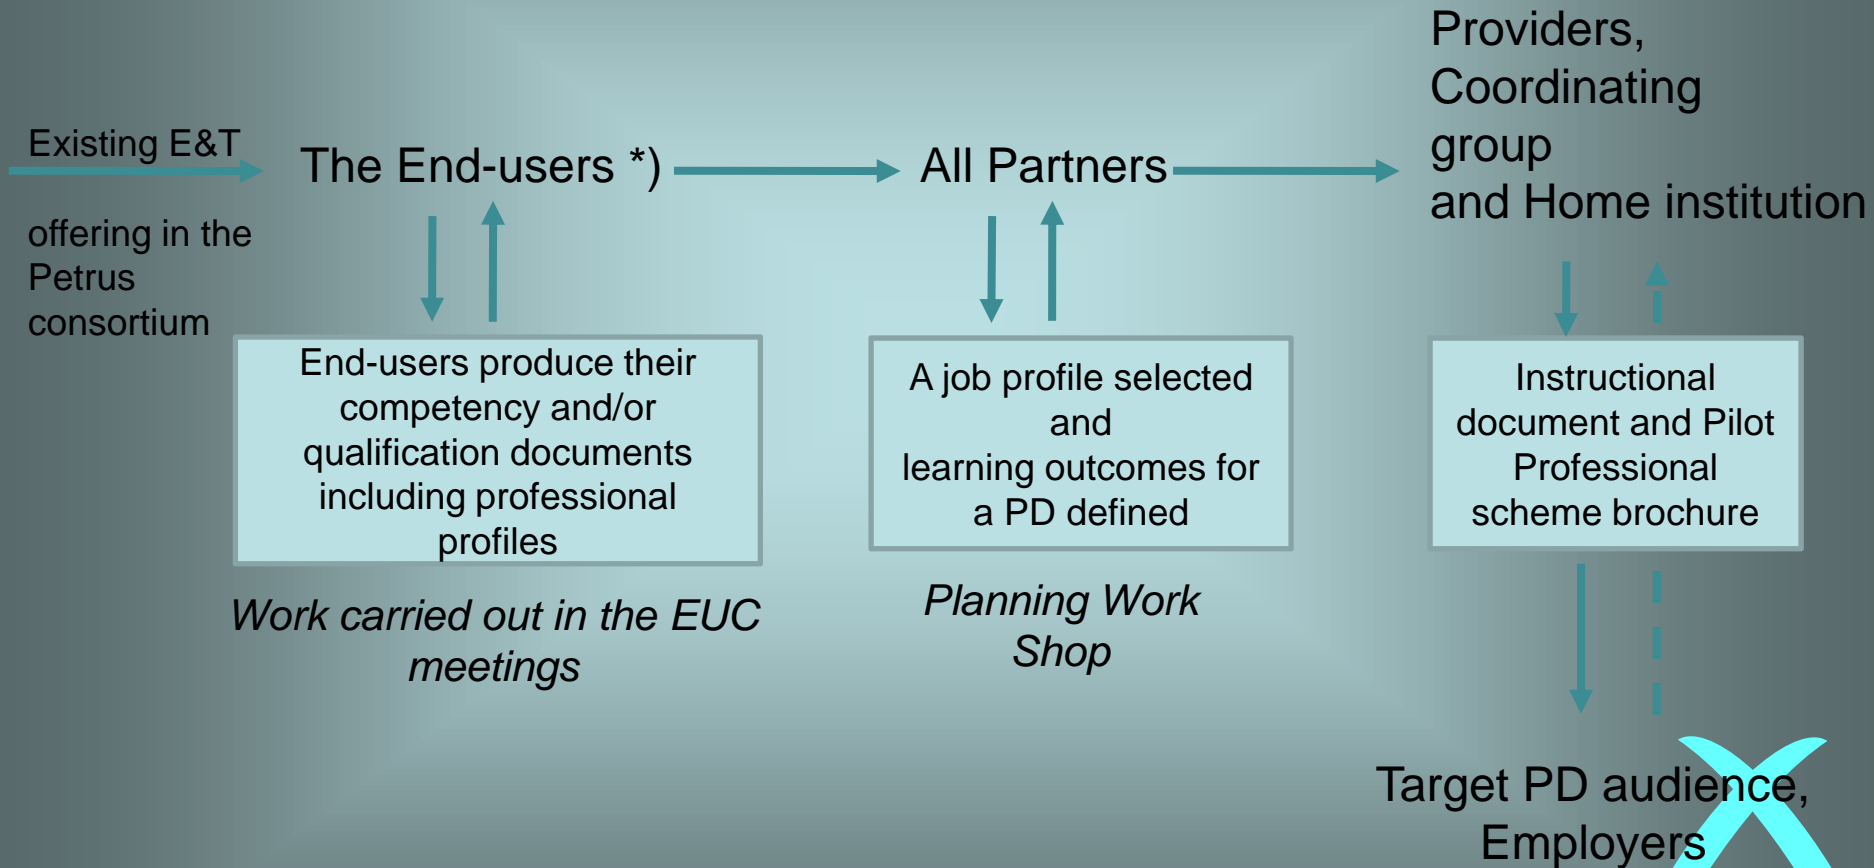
Existing E&T

offering in the Petrus consortium

The End-users *)

All Partners

Providers, Coordinating group and Home institution

End-users produce their competency and/or qualification documents including professional profiles

Work carried out in the EUC meetings

A job profile selected and learning outcomes for a PD defined

Planning Work Shop

Instructional document and Pilot Professional scheme brochure

Target PD audience, Employers